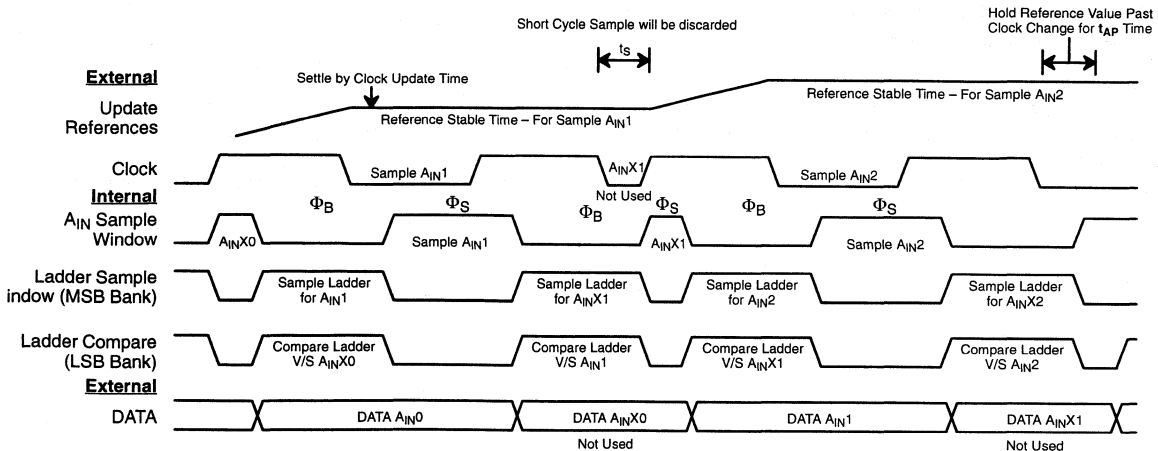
Short Cycle Sample will be discarded

Hold Reference Value Past Clock Change for $t_{AP}$ Time

$t_S$

External

Settle by Clock Update Time

Update References

Reference Stable Time – For Sample $A_{IN}1$

Reference Stable Time – For Sample $A_{IN}2$

Clock

Sample $A_{IN}1$

$A_{IN}X1$

Not Used

Sample $A_{IN}2$

Internal

$\Phi_B$

$\Phi_S$

$\Phi_B$

$\Phi_S$

$\Phi_B$

$\Phi_S$

$A_{IN}$ Sample Window

$A_{IN}X0$

Sample $A_{IN}1$

$A_{IN}X1$

Sample $A_{IN}2$

Ladder Sample indow (MSB Bank)

Sample Ladder for $A_{IN}1$

Sample Ladder for $A_{IN}X1$

Sample Ladder for $A_{IN}2$

Sample Ladder for $A_{IN}X2$

Ladder Compare (LSB Bank)

Compare Ladder V/S $A_{IN}X0$

Compare Ladder V/S $A_{IN}1$

Compare Ladder V/S $A_{IN}X1$

Compare Ladder V/S $A_{IN}2$

External

DATA

DATA $A_{IN}0$

DATA $A_{IN}X0$

Not Used

DATA $A_{IN}1$

DATA $A_{IN}X1$

Not Used